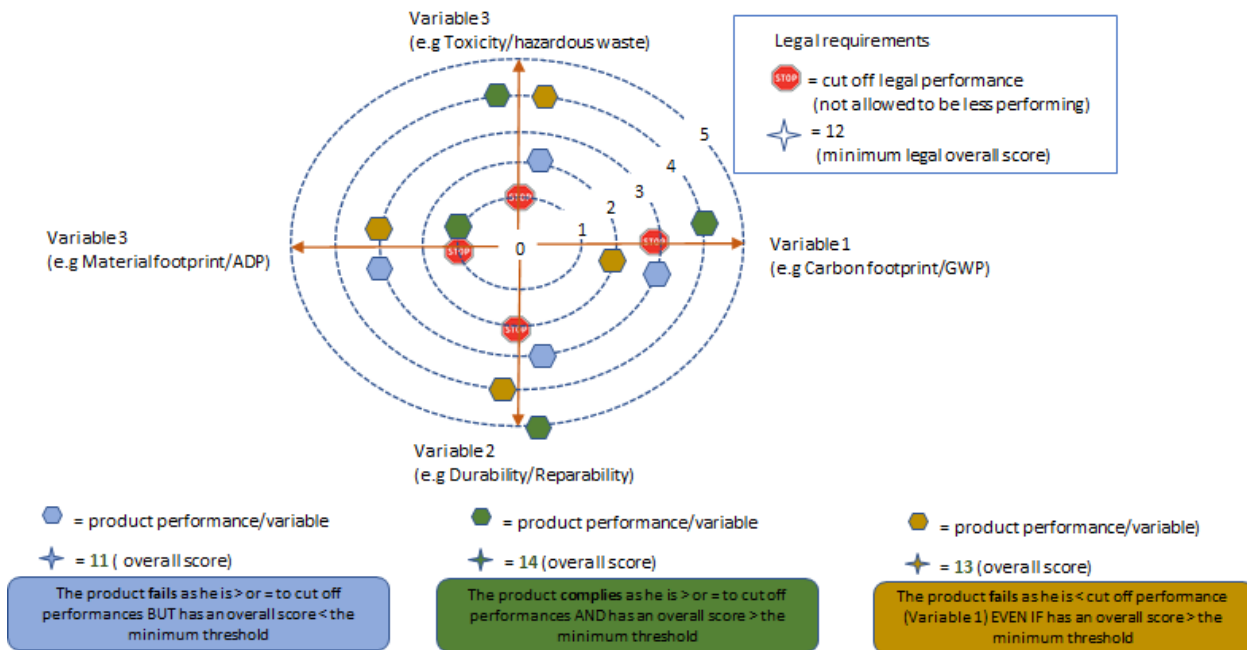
Variable 3
(e.g Toxicity/hazardous waste)

Legal requirements
STOP = cut off legal performance
(not allowed to be less performing)
= 12
(minimum legal overall score)

5
4
3
2
1
0

STOP
STOP
STOP
STOP

Variable 3
(e.g Materialfootprint/ADP)

Variable 1
(e.g Carbon footprint/GWP)

Variable 2
(e.g Durability/Reparability)

= product performance/variable
= 11 ( overall score)
The product fails as he is > or = to cut off performances BUT has an overall score < the minimum threshold

= product performance/variable
= 14 (overall score)
The product complies as he is > or = to cut off performances AND has an overall score > the minimum threshold

= product performance/variable)
= 13 (overall score)
The product fails as he is < cut off performance (Variable 1) EVEN IF has an overall score > the minimum threshold